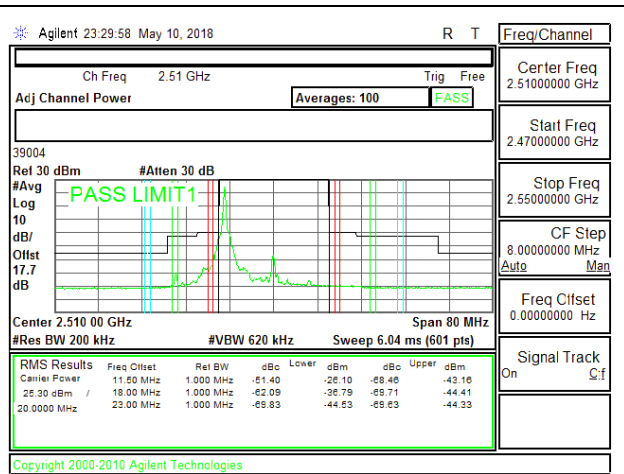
Agilent 23:29:58 May 10, 2018 R T

Ch Freq 2.51 GHz Trig Free

Adj Channel Power Averages: 100 PASS

39004

Ref 30 dBm #Atten 30 dB

#Avg
Log
10
dB/
Offst
17.7
dB

PASS LIMIT1

Center 2.510 00 GHz Span 80 MHz

#Res BW 200 kHz #VBW 620 kHz Sweep 6.04 ms (601 pts)

RMS Results
Carrier Power
25.30 dBm /
20.0000 MHz

| Freq Offset | Ref BW | dBc | Lower dBm | dBc | Upper dBm |
|---|---|---|---|---|---|
| 11.50 MHz | 1.000 MHz | -51.40 | -26.10 | -68.46 | -43.16 |
| 18.00 MHz | 1.000 MHz | -62.09 | -36.79 | -69.71 | -44.41 |
| 23.00 MHz | 1.000 MHz | -69.83 | -44.53 | -69.63 | -44.33 |

Copyright 2000-2010 Agilent Technologies

Freq/Channel

Center Freq
2.51000000 GHz

Start Freq
2.47000000 GHz

Stop Freq
2.55000000 GHz

CF Step
8.00000000 MHz
Auto Man

Freq Offset
0.00000000 Hz

Signal Track
On Off